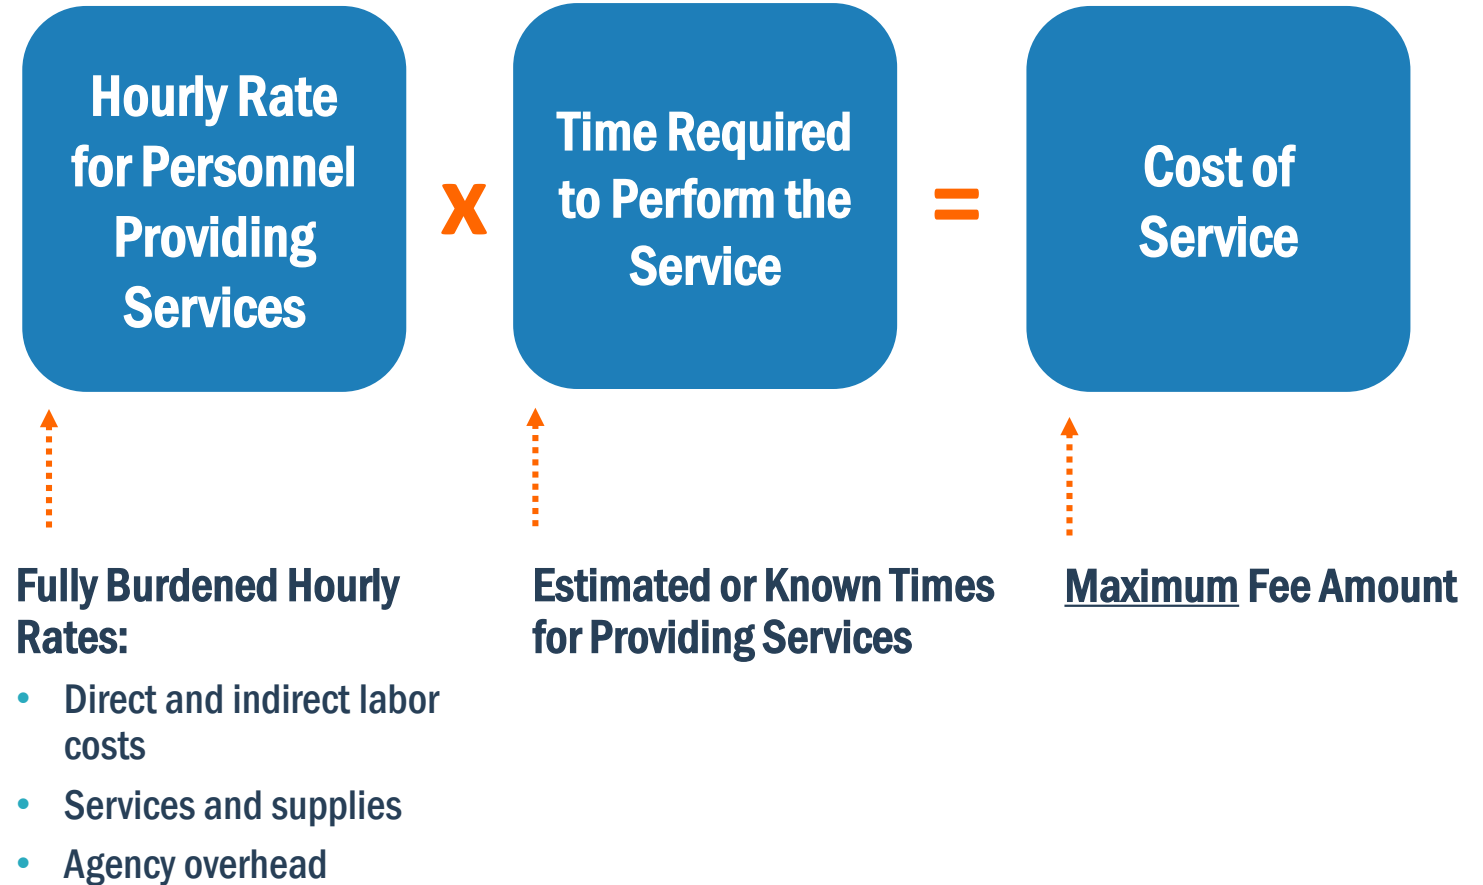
Hourly Rate for Personnel Providing Services

x

Time Required to Perform the Service

=

Cost of Service

Fully Burdened Hourly Rates:

- Direct and indirect labor costs
- Services and supplies
- Agency overhead

Estimated or Known Times for Providing Services

Maximum Fee Amount